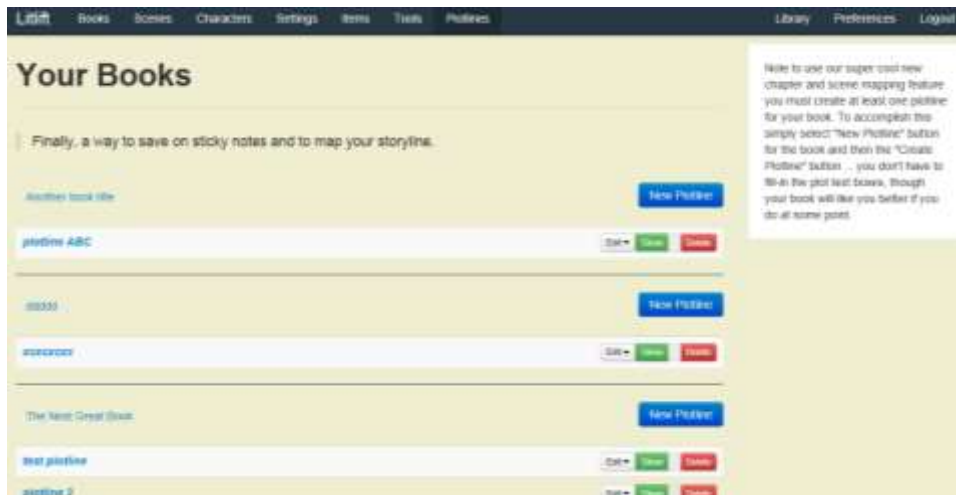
Litlift Books Scenes Characters Settings Items Tools Plotlines Library Preferences Logout

Your Books

Finally, a way to save on sticky notes and to map your storyline.

Another book title

New Plotline

plotline ABC

Edit View Delete

dddd

New Plotline

xxxxxxx

Edit View Delete

The Next Great Book

New Plotline

test plotline

Edit View Delete

plotline 2

Edit View Delete

Note to use our super cool new chapter and scene mapping feature you must create at least one plotline for your book. To accomplish this simply select "New Plotline" button for the book and then the "Create Plotline" button ... you don't have to fill-in the plot text boxes, though your book will like you better if you do at some point.